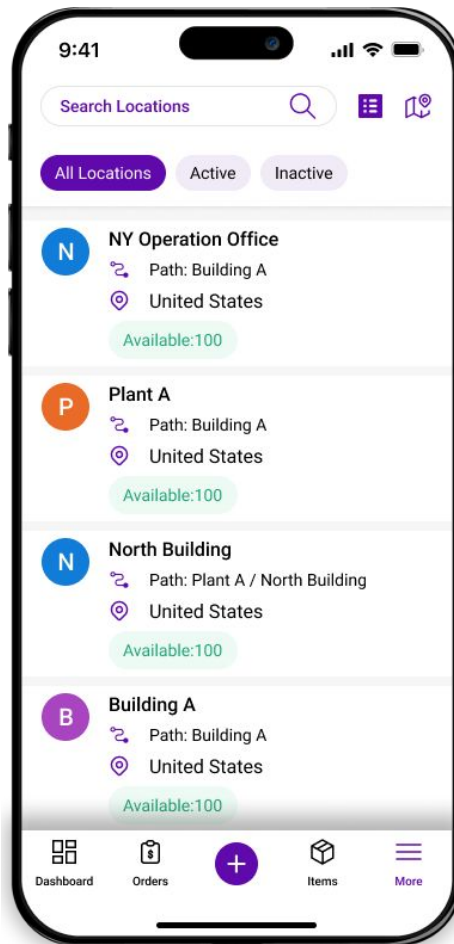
9:41

Search Locations

All Locations
Active
Inactive

N
NY Operation Office
Path: Building A
United States
Available:100

P
Plant A
Path: Building A
United States
Available:100

N
North Building
Path: Plant A / North Building
United States
Available:100

B
Building A
Path: Building A
United States
Available:100

Dashboard
Orders
+
Items
More